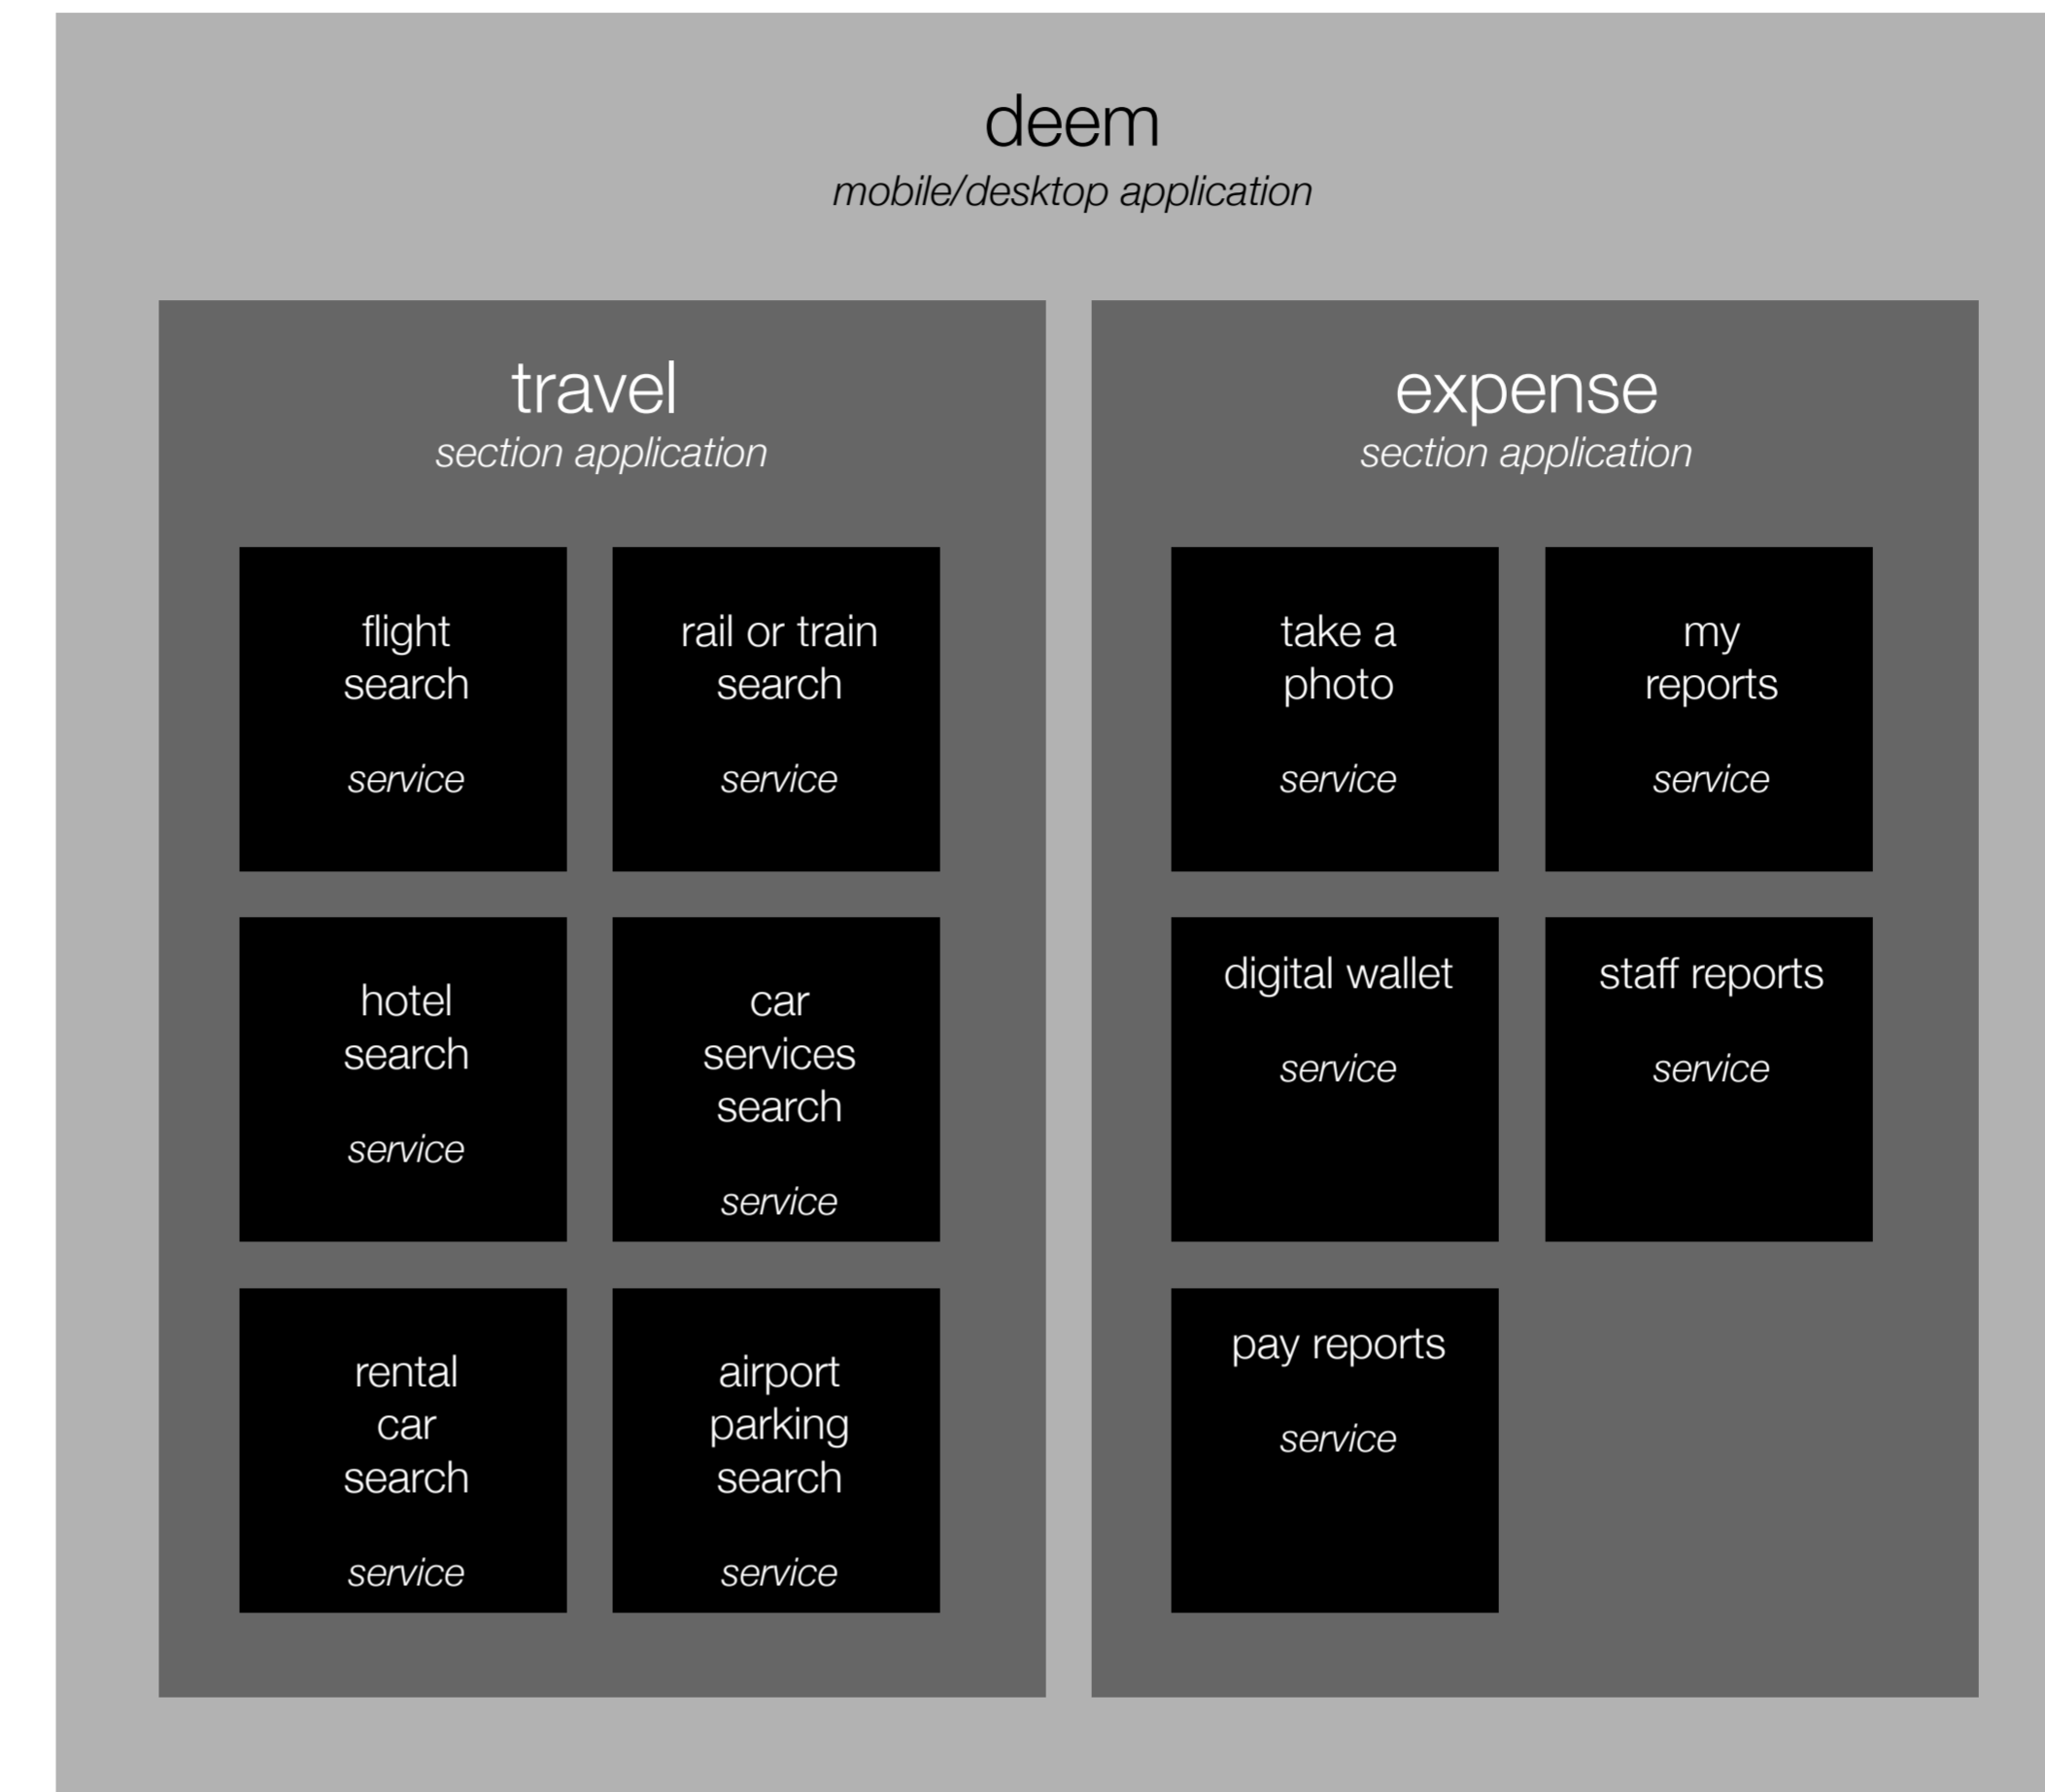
deem
mobile/desktop application

travel
section application

flight search
service

rail or train search
service

hotel search
service

car services search
service

rental car search
service

airport parking search
service

expense
section application

take a photo
service

my reports
service

digital wallet
service

staff reports
service

pay reports
service